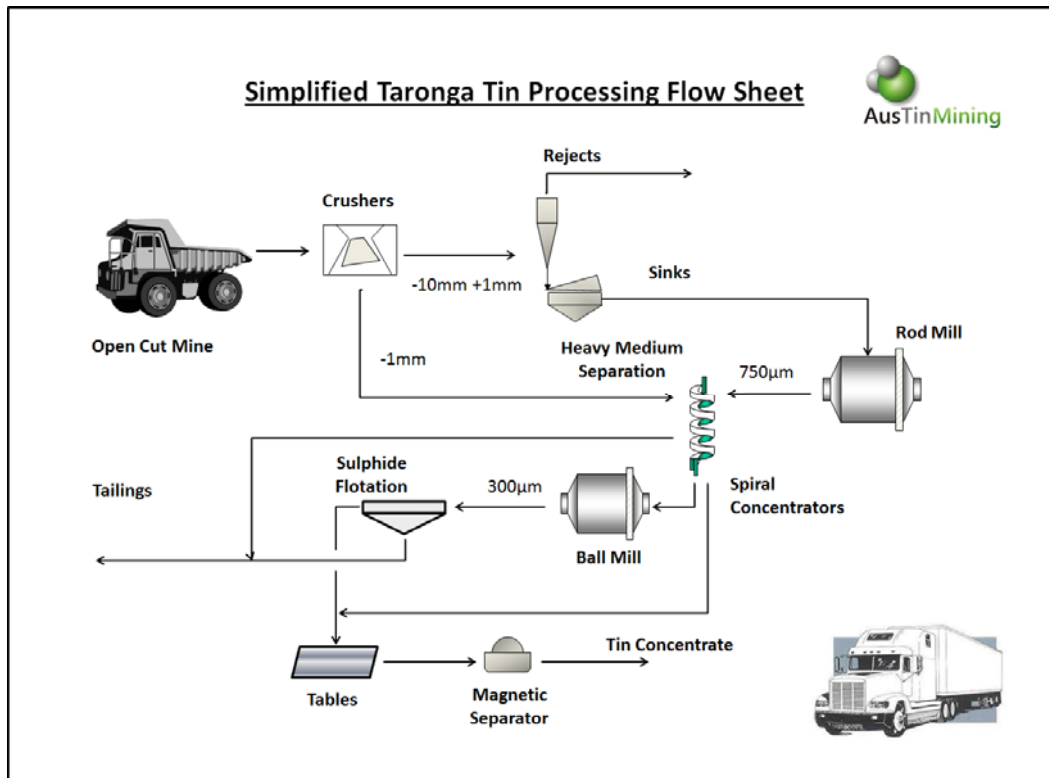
Simplified Taronga Tin Processing Flow Sheet

AusTinMining

Rejects

Crushers

Sinks

-10mm +1mm

Rod Mill

Open Cut Mine

-1mm

Heavy Medium Separation

750µm

Sulphide Flotation

Tailings

300µm

Spiral Concentrators

Ball Mill

Tin Concentrate

Tables

Magnetic Separator